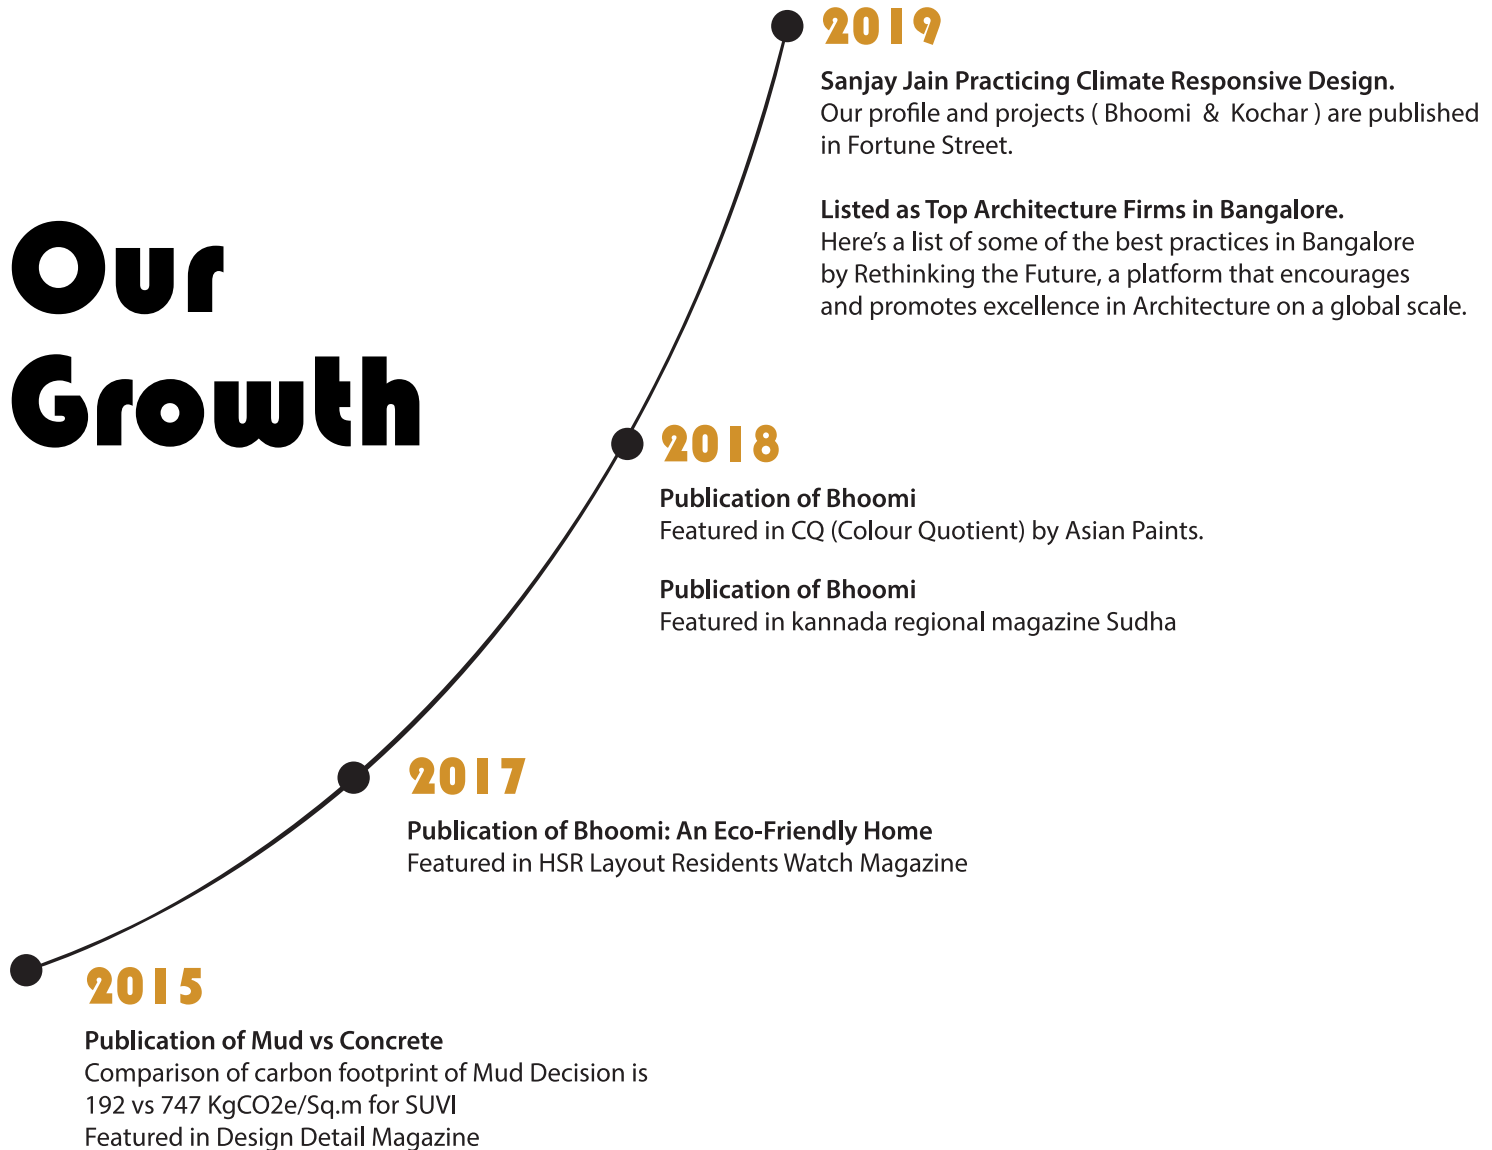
Our Growth

2019

Sanjay Jain Practicing Climate Responsive Design.
Our profile and projects ( Bhoomi & Kochar ) are published in Fortune Street.

Listed as Top Architecture Firms in Bangalore.
Here's a list of some of the best practices in Bangalore by Rethinking the Future, a platform that encourages and promotes excellence in Architecture on a global scale.

2018

Publication of Bhoomi
Featured in CQ (Colour Quotient) by Asian Paints.

Publication of Bhoomi
Featured in kannada regional magazine Sudha

2017

Publication of Bhoomi: An Eco-Friendly Home
Featured in HSR Layout Residents Watch Magazine

2015

Publication of Mud vs Concrete
Comparison of carbon footprint of Mud Decision is 192 vs 747 KgCO2e/Sq.m for SUVI
Featured in Design Detail Magazine